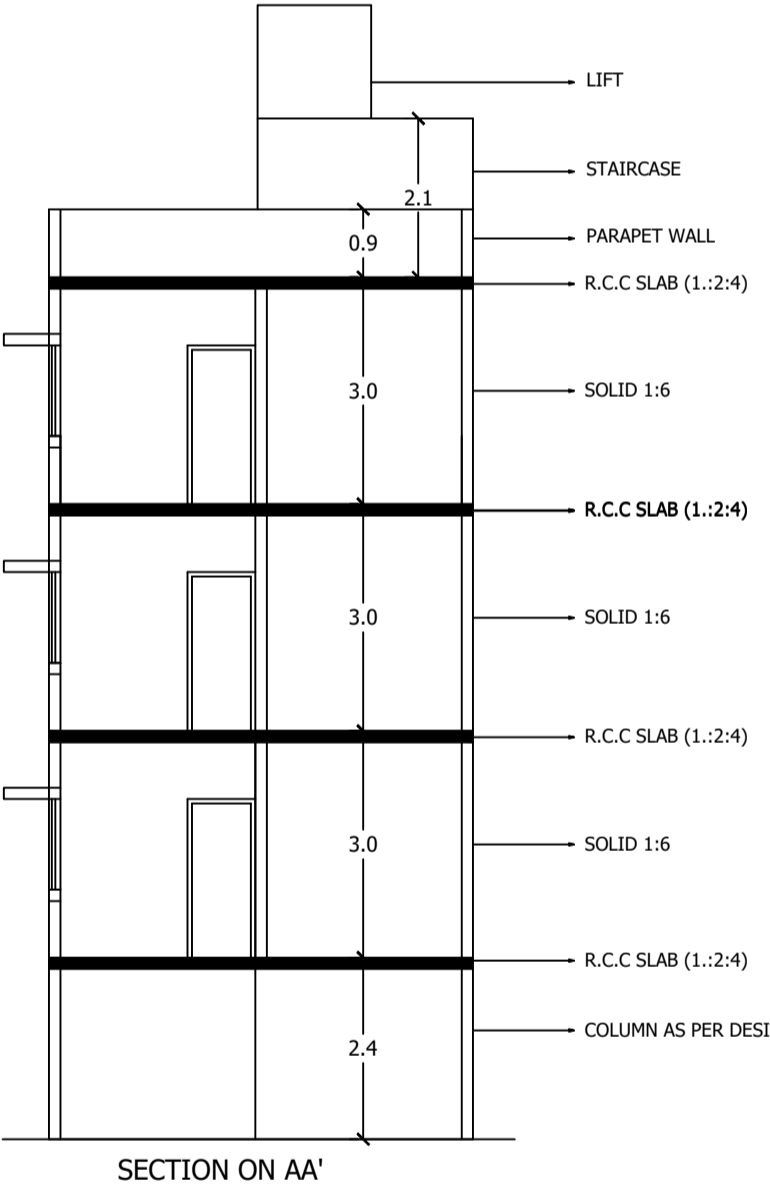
LIFT

STAIRCASE

2.1

0.9

PARAPET WALL

R.C.C SLAB (1.:2:4)

3.0

SOLID 1:6

R.C.C SLAB (1.:2:4)

3.0

SOLID 1:6

R.C.C SLAB (1.:2:4)

3.0

SOLID 1:6

R.C.C SLAB (1.:2:4)

2.4

COLUMN AS PER DESI

SECTION ON AA'